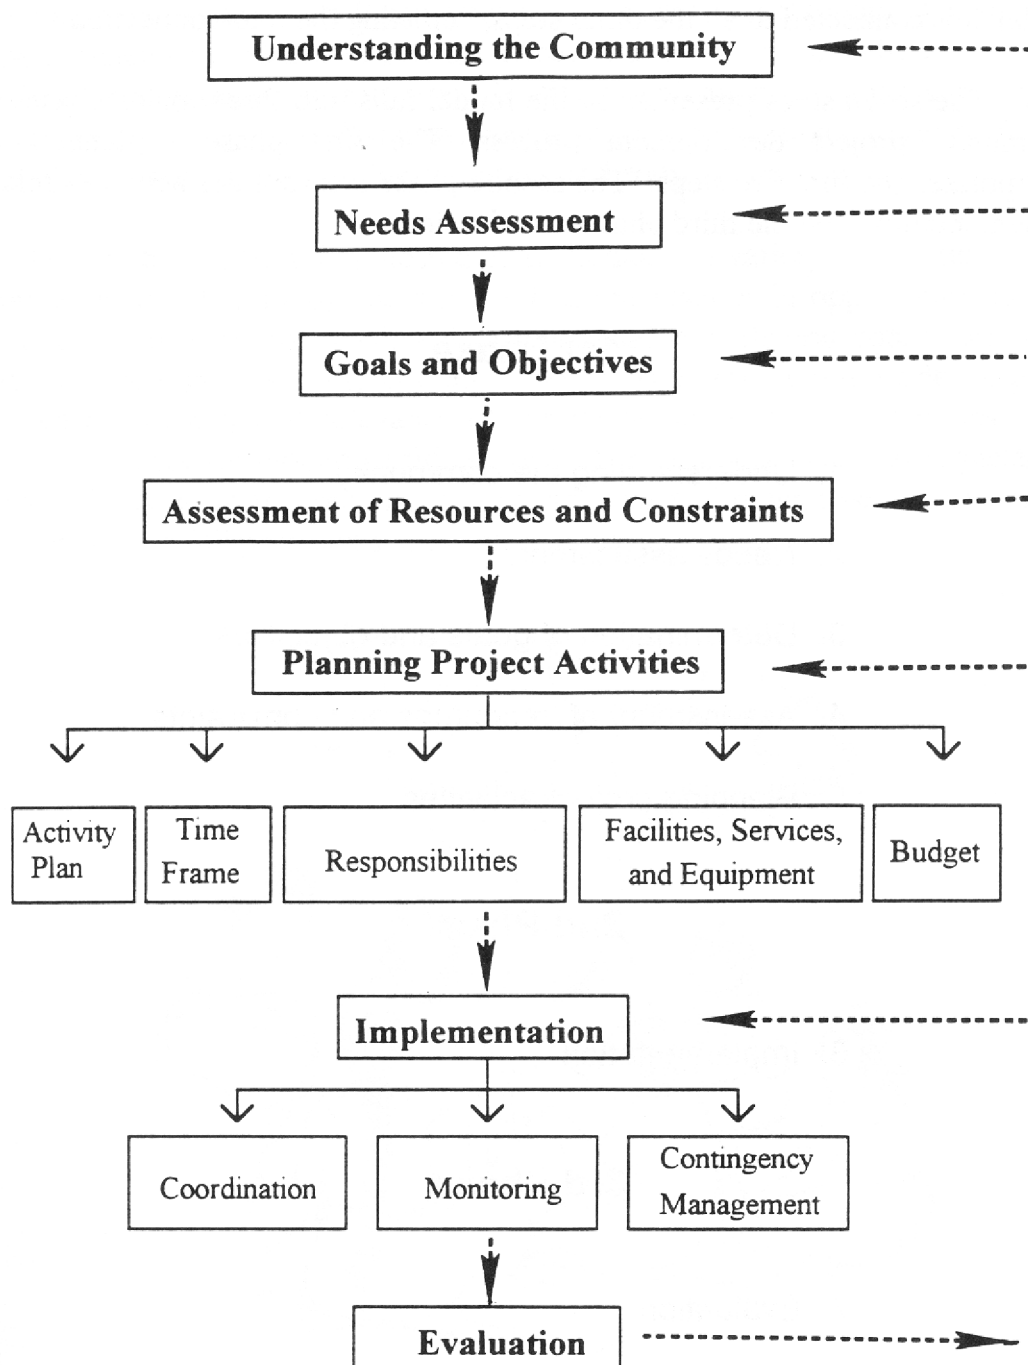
Understanding the Community

Needs Assessment

Goals and Objectives

Assessment of Resources and Constraints

Planning Project Activities

Activity Plan

Time Frame

Responsibilities

Facilities, Services, and Equipment

Budget

Implementation

Coordination

Monitoring

Contingency Management

Evaluation